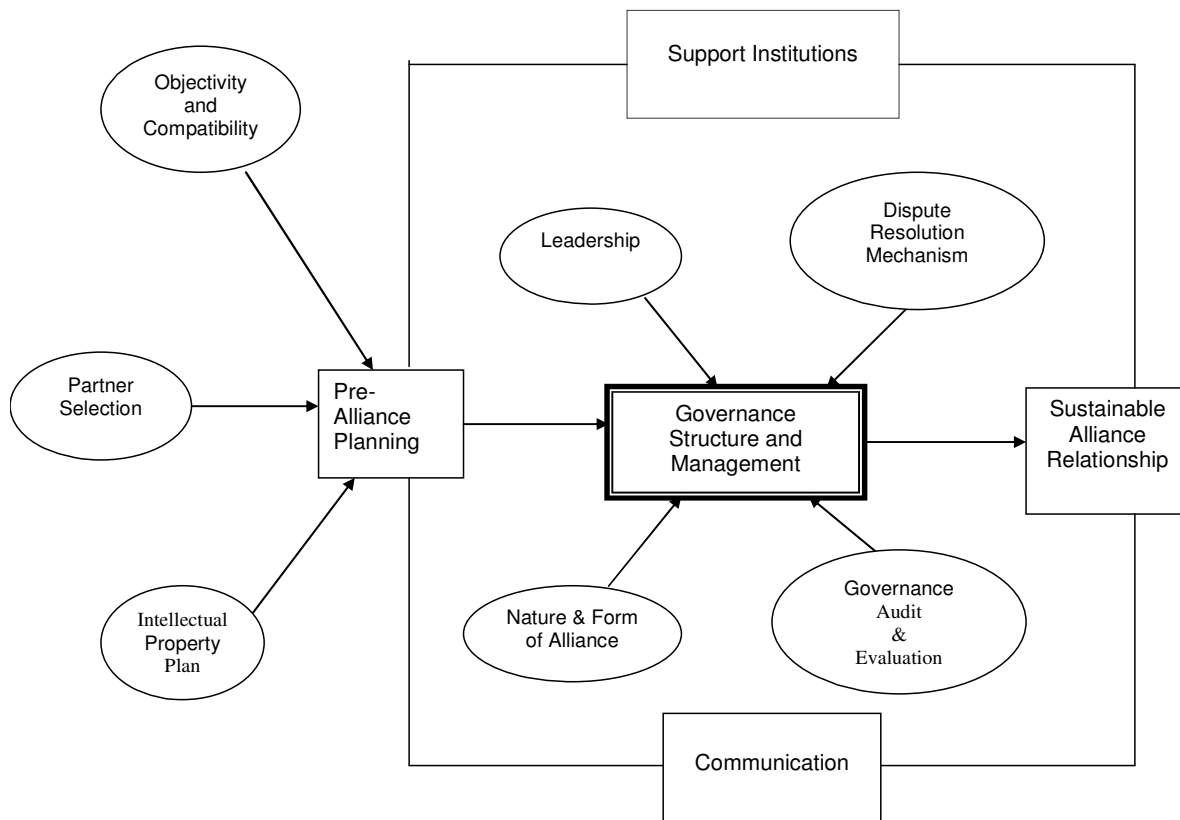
Support Institutions

Objectivity and Compatibility

Leadership

Dispute Resolution Mechanism

Partner Selection

Pre-Alliance Planning

Governance Structure and Management

Sustainable Alliance Relationship

Intellectual Property Plan

Nature & Form of Alliance

Governance Audit & Evaluation

Communication